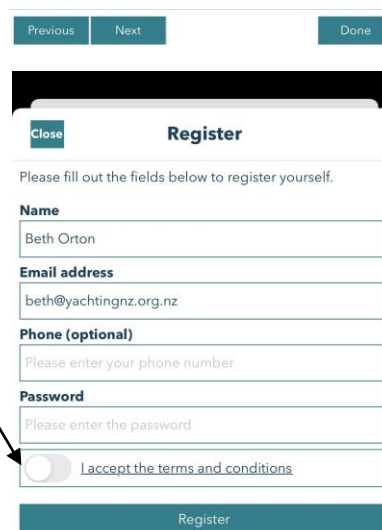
Previous Next Done

Close

Register

Please fill out the fields below to register yourself.

Name

Beth Orton

Email address

beth@yachtingnz.org.nz

Phone (optional)

Please enter your phone number

Password

Please enter the password

I accept the terms and conditions

Register